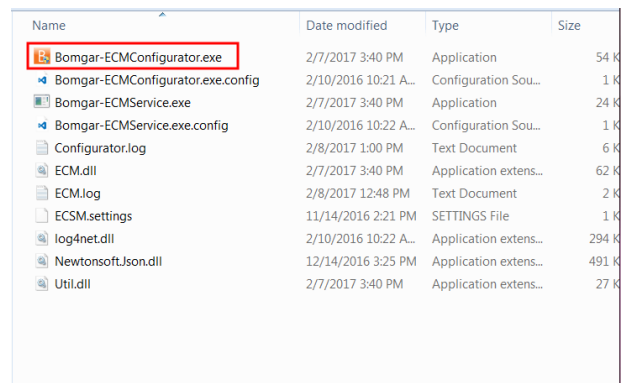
| Name | Date modified | Type | Size |
|---|---|---|---|
| Bomgar-ECMConfigurator.exe | 2/7/2017 3:40 PM | Application | 54 K |
| Bomgar-ECMConfigurator.exe.config | 2/10/2016 10:21 A... | Configuration Sou... | 1 K |
| Bomgar-ECMService.exe | 2/7/2017 3:40 PM | Application | 24 K |
| Bomgar-ECMService.exe.config | 2/10/2016 10:22 A... | Configuration Sou... | 1 K |
| Configurator.log | 2/8/2017 1:00 PM | Text Document | 6 K |
| ECM.dll | 2/7/2017 3:40 PM | Application extens... | 62 K |
| ECM.log | 2/8/2017 12:48 PM | Text Document | 2 K |
| ECSM.settings | 11/14/2016 2:21 PM | SETTINGS File | 1 K |
| log4net.dll | 2/10/2016 10:22 A... | Application extens... | 294 K |
| Newtonsoft.Json.dll | 12/14/2016 3:25 PM | Application extens... | 491 K |
| Util.dll | 2/7/2017 3:40 PM | Application extens... | 27 K |